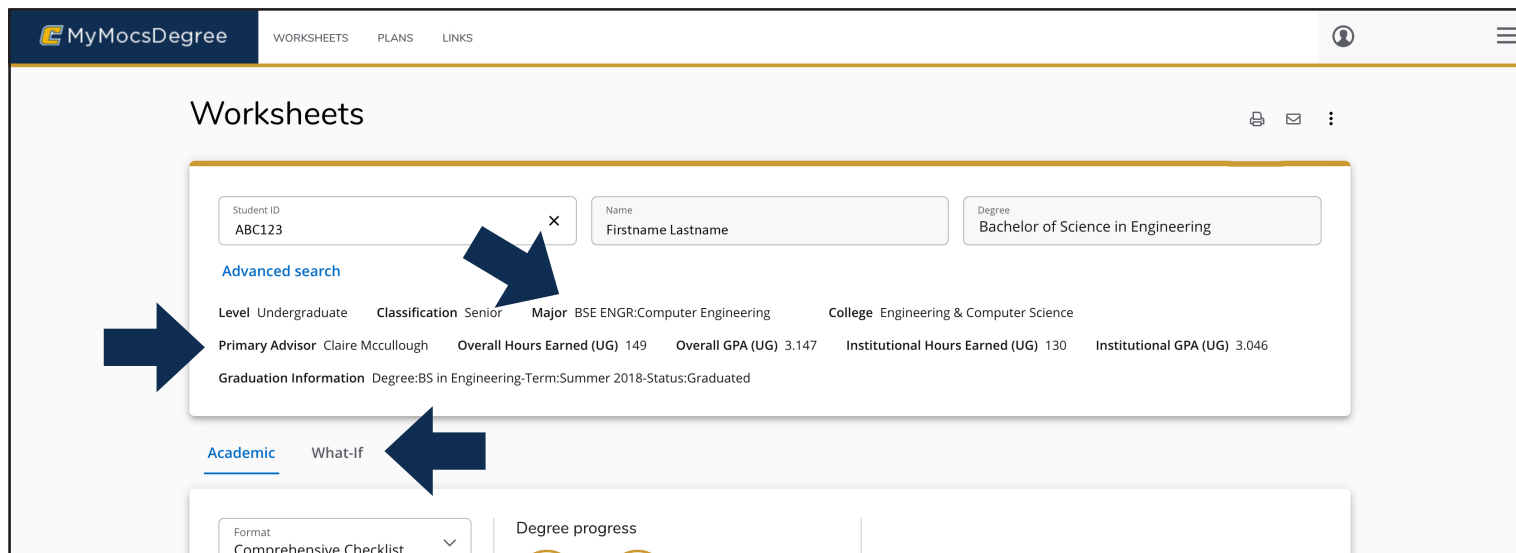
MyMocsDegree WORKSHEETS PLANS LINKS

Worksheets

Student ID
ABC123

Name
Firstname Lastname

Degree
Bachelor of Science in Engineering

Advanced search

Level Undergraduate Classification Senior Major BSE ENGR:Computer Engineering College Engineering & Computer Science

Primary Advisor Claire Mccullough Overall Hours Earned (UG) 149 Overall GPA (UG) 3.147 Institutional Hours Earned (UG) 130 Institutional GPA (UG) 3.046

Graduation Information Degree:BS in Engineering-Term:Summer 2018-Status:Graduated

Academic What-If

Format
Comprehensive Checklist

Degree progress